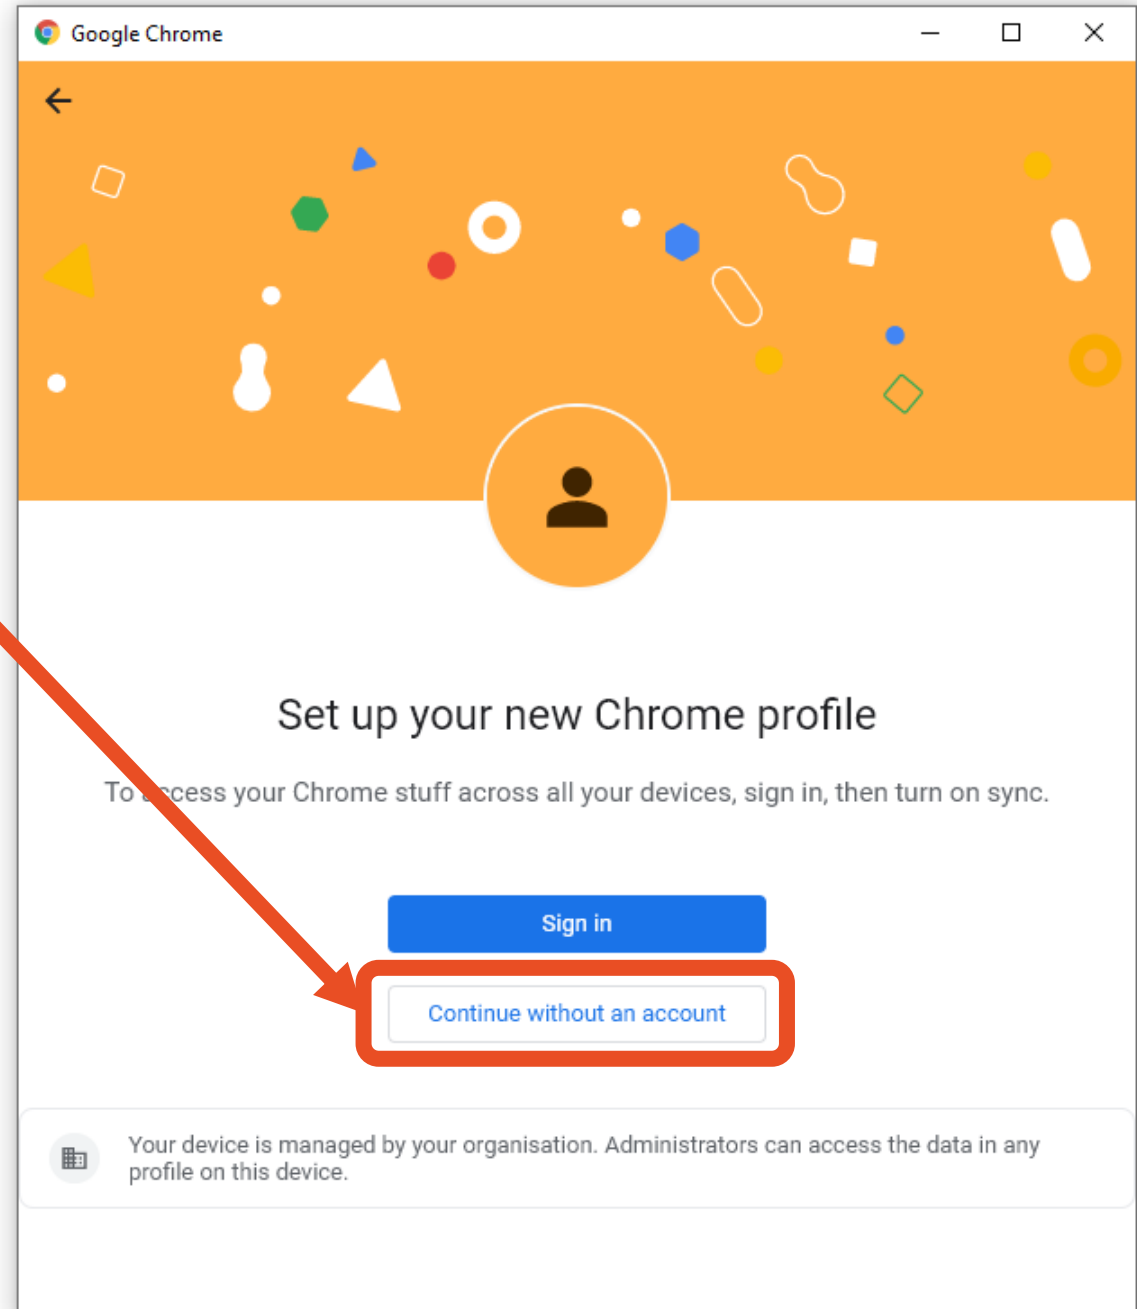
Google Chrome

Set up your new Chrome profile

To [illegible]ccess your Chrome stuff across all your devices, sign in, then turn on sync.

Sign in

Continue without an account

Your device is managed by your organisation. Administrators can access the data in any profile on this device.